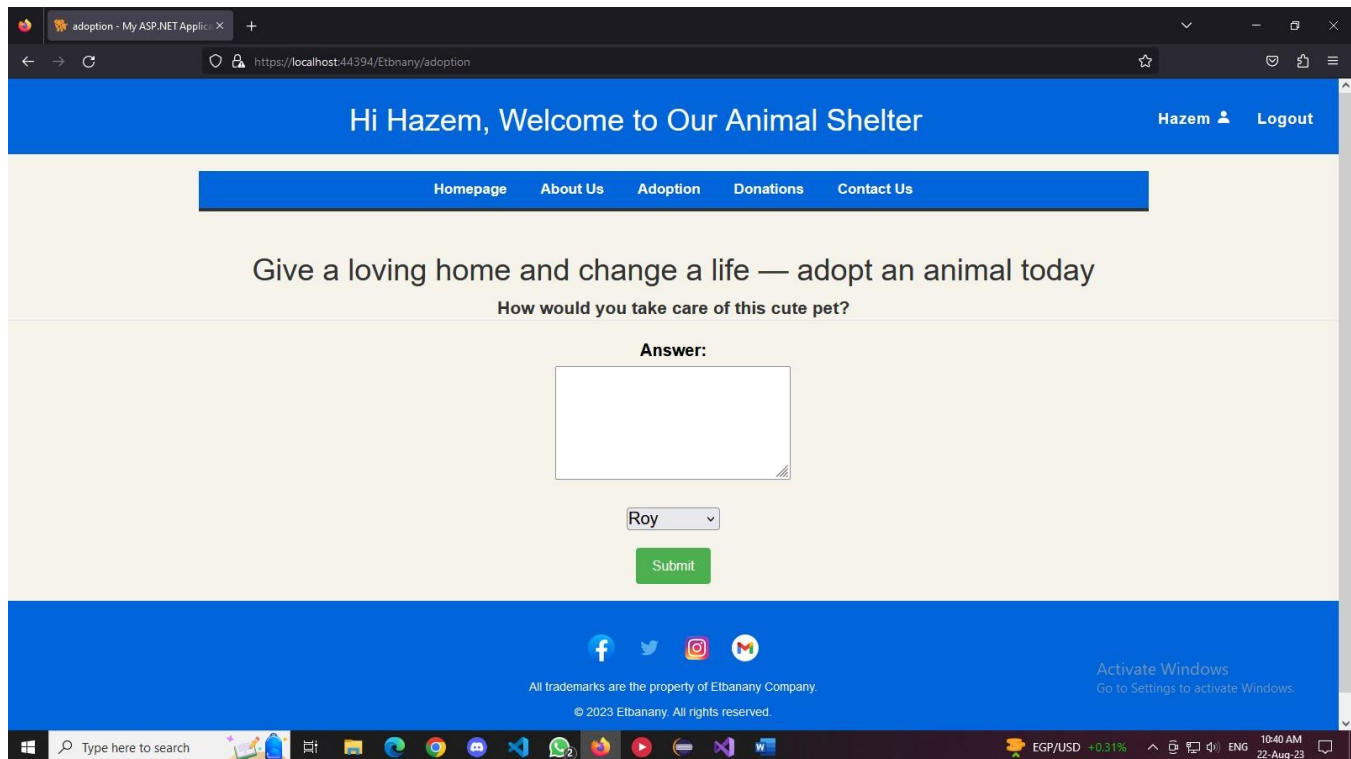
adoption - My ASP.NET Applic ×
+

https://localhost:44394/Etbnany/adoption

Hi Hazem, Welcome to Our Animal Shelter

Hazem
Logout

Homepage
About Us
Adoption
Donations
Contact Us

Give a loving home and change a life — adopt an animal today

How would you take care of this cute pet?

Answer:

Roy

Submit

All trademarks are the property of Etbanany Company.

© 2023 Etbanany. All rights reserved.

Activate Windows
Go to Settings to activate Windows.

Type here to search

EGP/USD +0.31%
ENG
10:40 AM
22-Aug-23